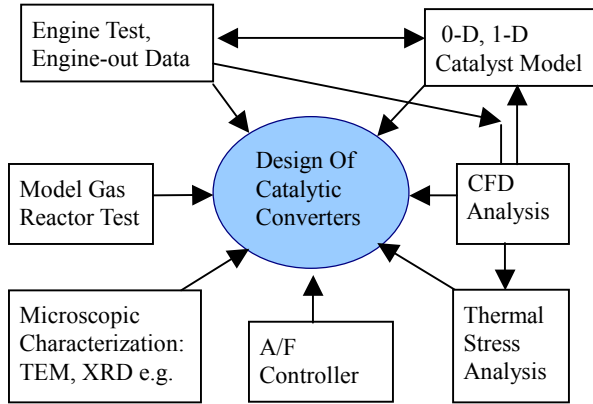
Engine Test, Engine-out Data

0-D, 1-D Catalyst Model

Model Gas Reactor Test

Design Of Catalytic Converters

CFD Analysis

Microscopic Characterization: TEM, XRD e.g.

A/F Controller

Thermal Stress Analysis